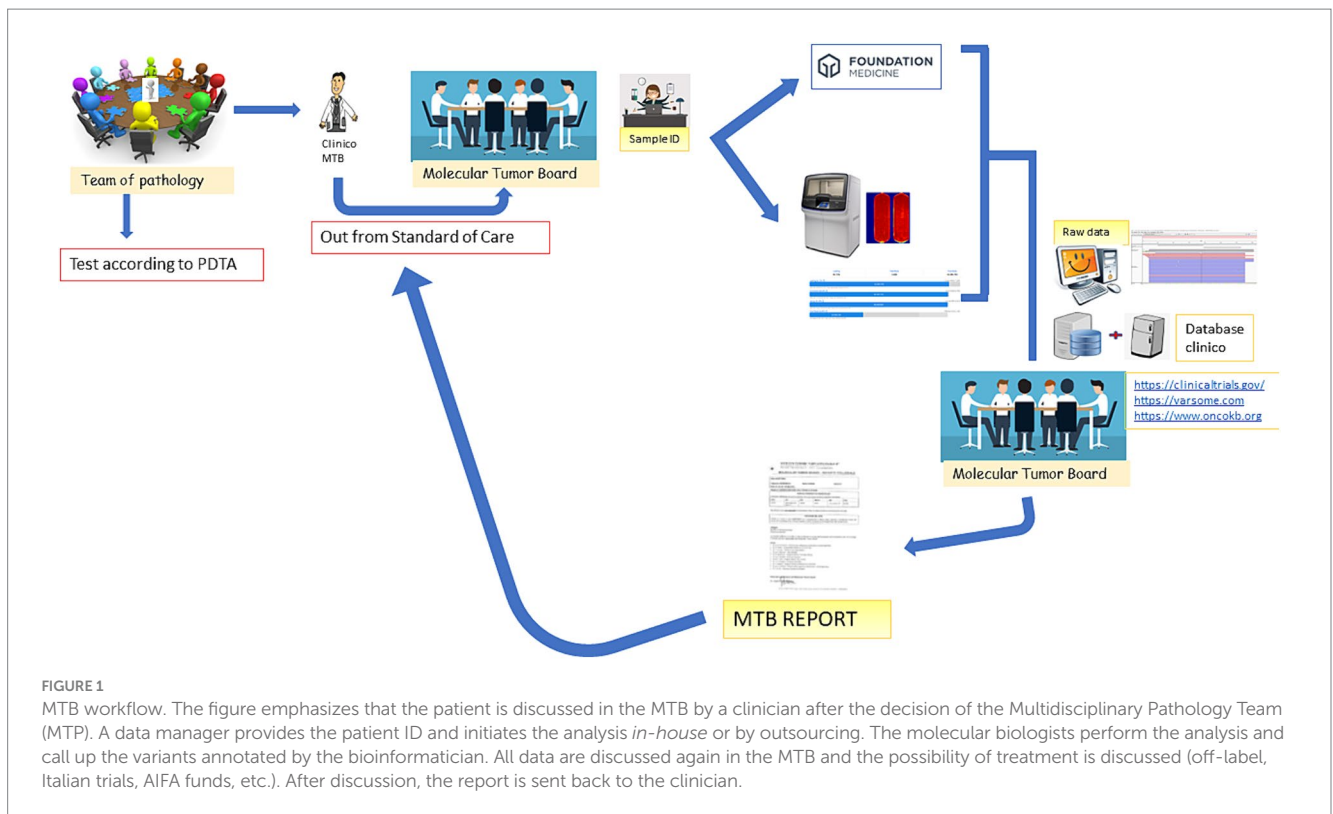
Team of pathology

Test according to PDTA

Clinico MTB

Molecular Tumor Board

Out from Standard of Care

Sample ID

FOUNDATION MEDICINE

Raw data

Database clinico

https://clinicaltrials.gov/
https://varsome.com
https://www.oncokb.org

Molecular Tumor Board

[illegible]

MTB REPORT

FIGURE 1
MTB workflow. The figure emphasizes that the patient is discussed in the MTB by a clinician after the decision of the Multidisciplinary Pathology Team (MTP). A data manager provides the patient ID and initiates the analysis *in-house* or by outsourcing. The molecular biologists perform the analysis and call up the variants annotated by the bioinformatician. All data are discussed again in the MTB and the possibility of treatment is discussed (off-label, Italian trials, AIFA funds, etc.). After discussion, the report is sent back to the clinician.